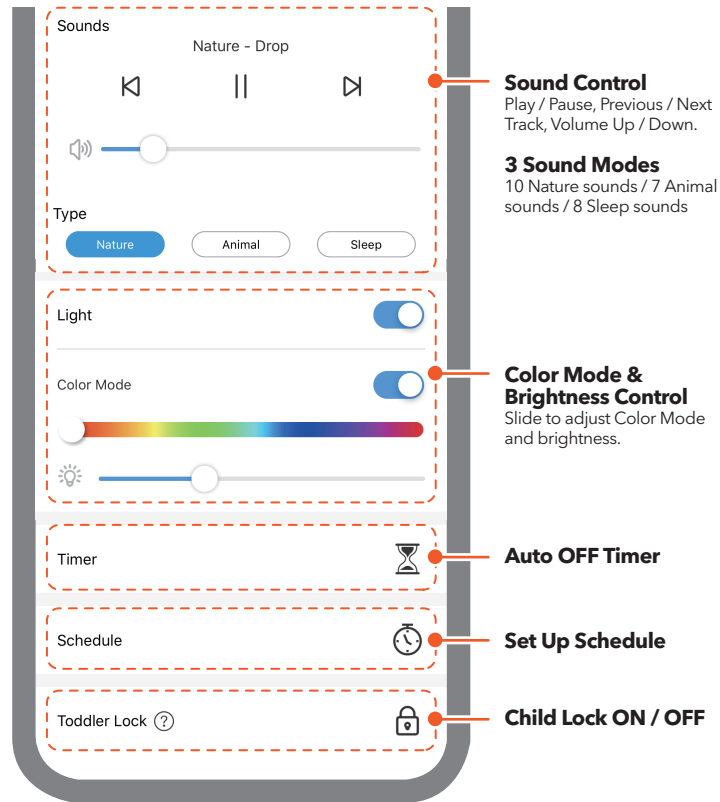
Sounds

Nature - Drop

Type

Nature

Animal

Sleep

Light

Color Mode

Timer

Schedule

Toddler Lock ?

Sound Control
Play / Pause, Previous / Next Track, Volume Up / Down.

3 Sound Modes
10 Nature sounds / 7 Animal sounds / 8 Sleep sounds

Color Mode & Brightness Control
Slide to adjust Color Mode and brightness.

Auto OFF Timer

Set Up Schedule

Child Lock ON / OFF